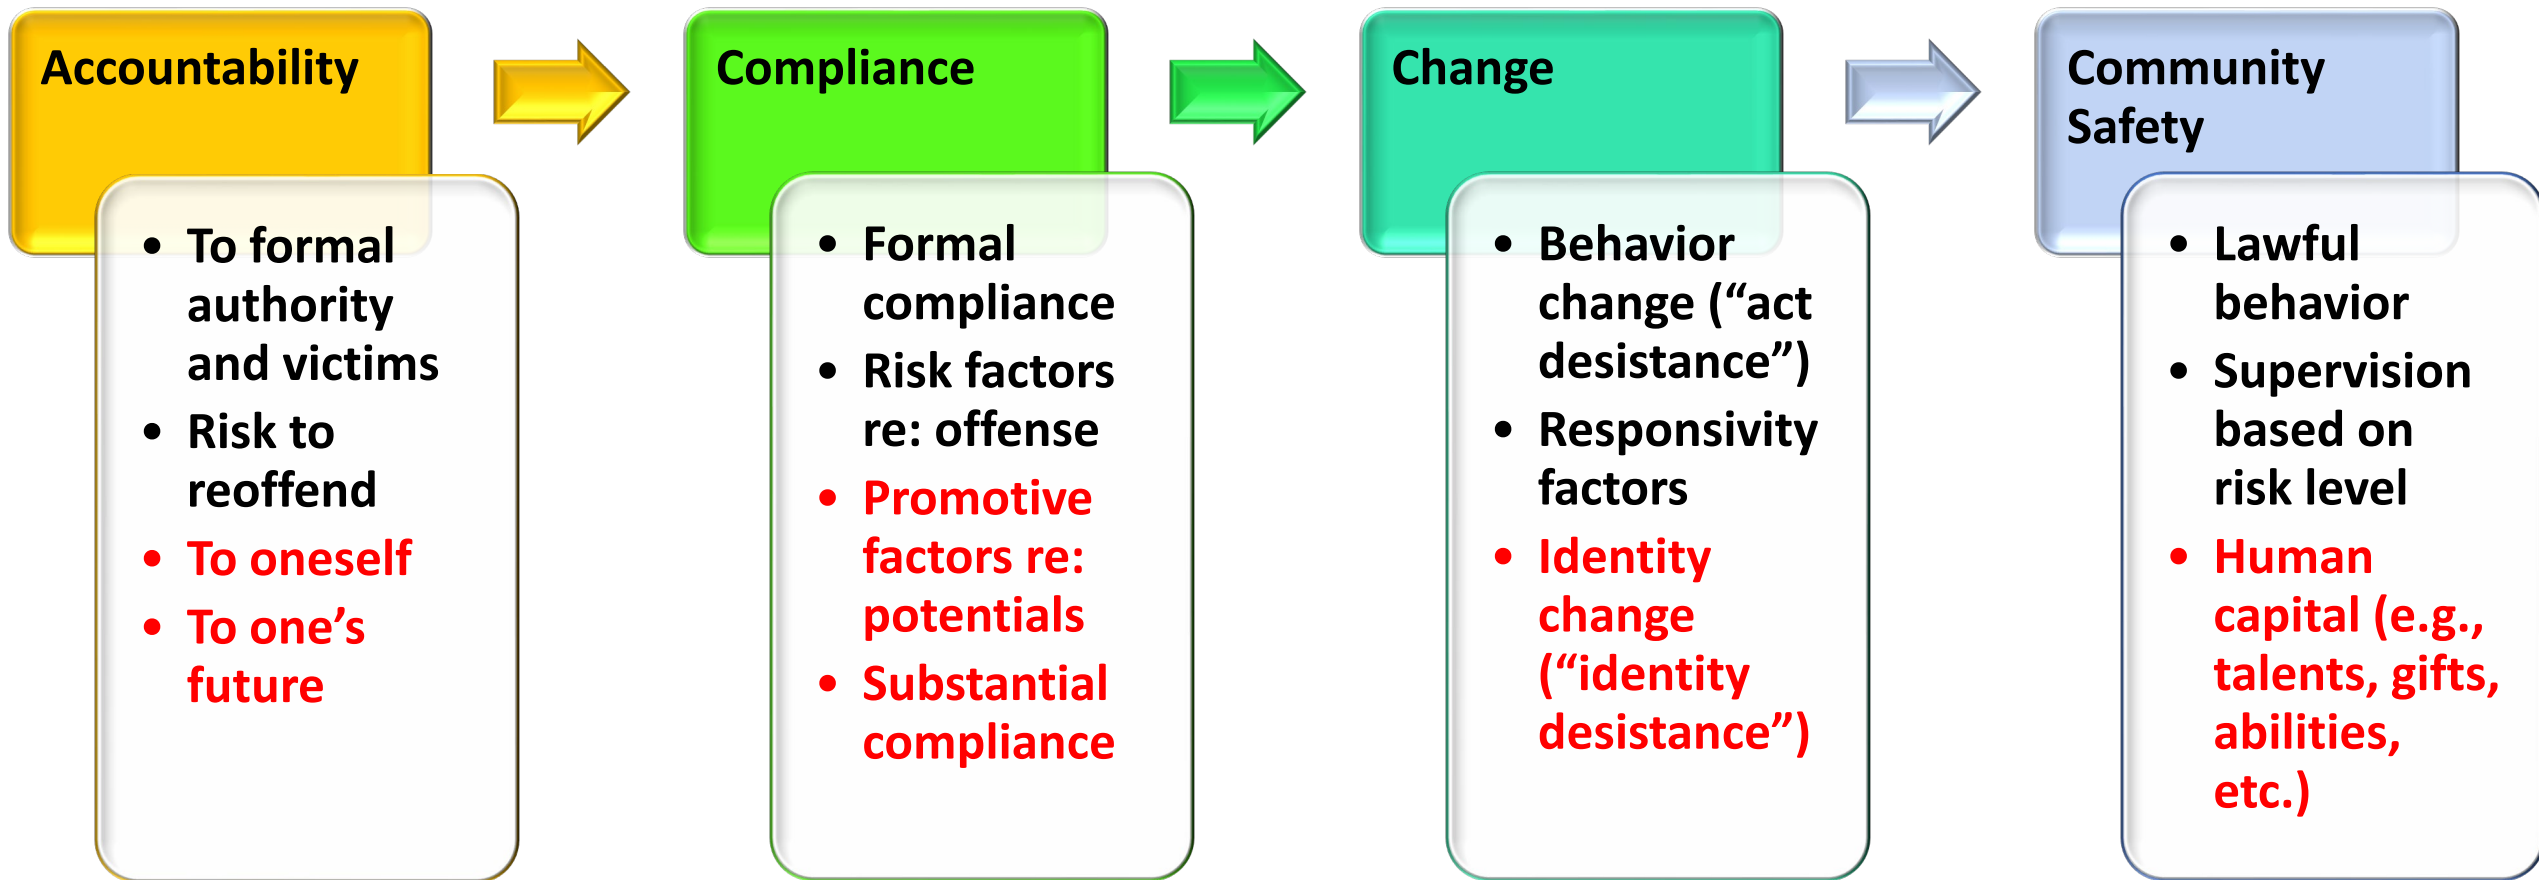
Accountability

- To formal authority and victims
- Risk to reoffend
- To oneself
- To one’s future

Compliance

- Formal compliance
- Risk factors re: offense
- Promotive factors re: potentials
- Substantial compliance

Change

- Behavior change (“act desistance”)
- Responsivity factors
- Identity change (“identity desistance”)

Community Safety

- Lawful behavior
- Supervision based on risk level
- Human capital (e.g., talents, gifts, abilities, etc.)